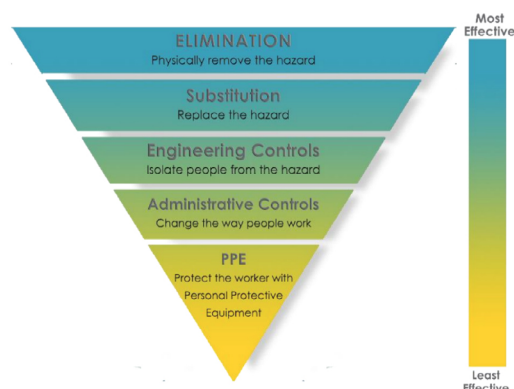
ELIMINATION
Physically remove the hazard

Substitution
Replace the hazard

Engineering Controls
Isolate people from the hazard

Administrative Controls
Change the way people work

PPE
Protect the worker with Personal Protective Equipment

Most Effective

Least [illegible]